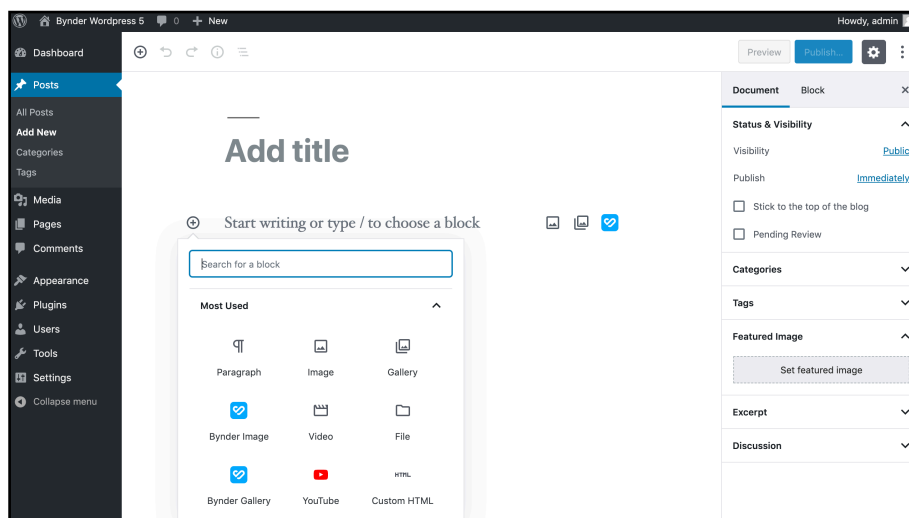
Bynder Wordpress 5 0 + New Howdy, admin

Dashboard
Posts
All Posts
Add New
Categories
Tags
Media
Pages
Comments
Appearance
Plugins
Users
Tools
Settings
Collapse menu

Preview Publish...

Add title

Start writing or type / to choose a block

Search for a block

Most Used

| Paragraph | Image | Gallery |
|---|---|---|
| Bynder Image | Video | File |
| Bynder Gallery | YouTube | Custom HTML |

Document Block

Status & Visibility
Visibility Public
Publish Immediately
Stick to the top of the blog
Pending Review

Categories
Tags
Featured Image
Set featured image
Excerpt
Discussion